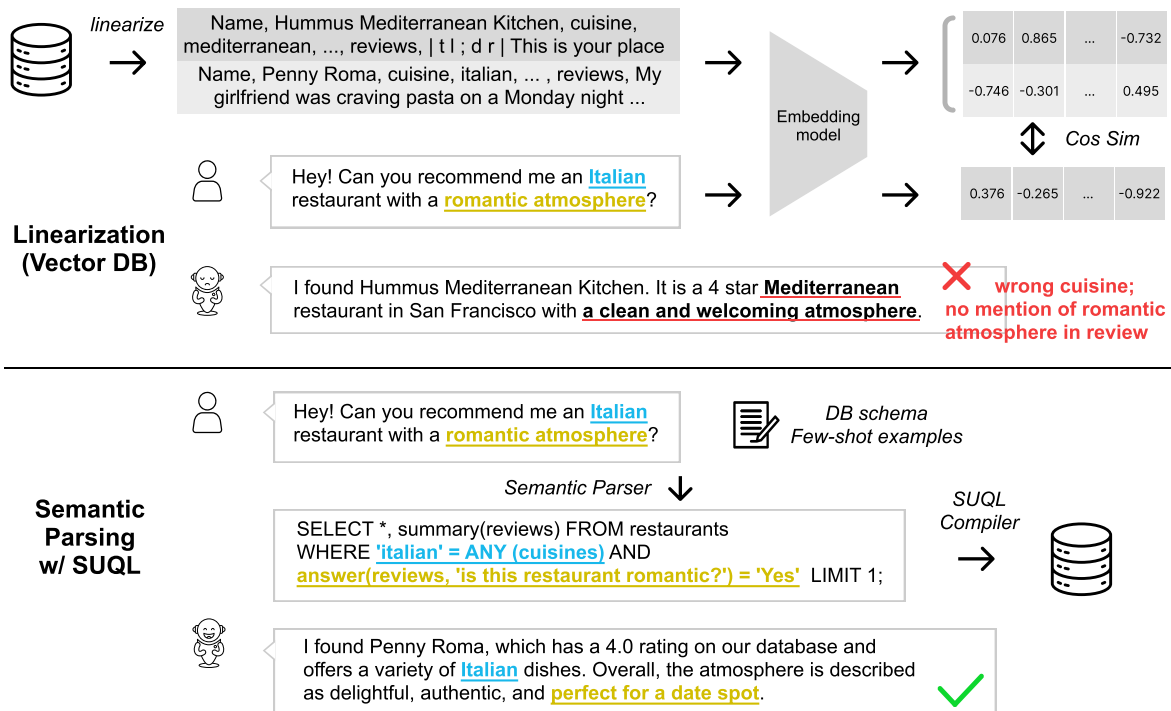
linearize

Name, Hummus Mediterranean Kitchen, cuisine, mediterranean, ..., reviews, | t l ; d r | This is your place

Name, Penny Roma, cuisine, italian, ... , reviews, My girlfriend was craving pasta on a Monday night ...

Embedding model

| 0.076 | 0.865 | ... | -0.732 |
|---|---|---|---|
| -0.746 | -0.301 | ... | 0.495 |

Cos Sim

| 0.376 | -0.265 | ... | -0.922 |
|---|---|---|---|

Hey! Can you recommend me an Italian restaurant with a romantic atmosphere?

Linearization (Vector DB)

I found Hummus Mediterranean Kitchen. It is a 4 star Mediterranean restaurant in San Francisco with a clean and welcoming atmosphere.

wrong cuisine; no mention of romantic atmosphere in review

Hey! Can you recommend me an Italian restaurant with a romantic atmosphere?

DB schema
Few-shot examples

Semantic Parser

Semantic Parsing w/ SUQL

SELECT *, summary(reviews) FROM restaurants
WHERE 'italian' = ANY (cuisines) AND
answer(reviews, 'is this restaurant romantic?') = 'Yes' LIMIT 1;

SUQL Compiler

I found Penny Roma, which has a 4.0 rating on our database and offers a variety of Italian dishes. Overall, the atmosphere is described as delightful, authentic, and perfect for a date spot.